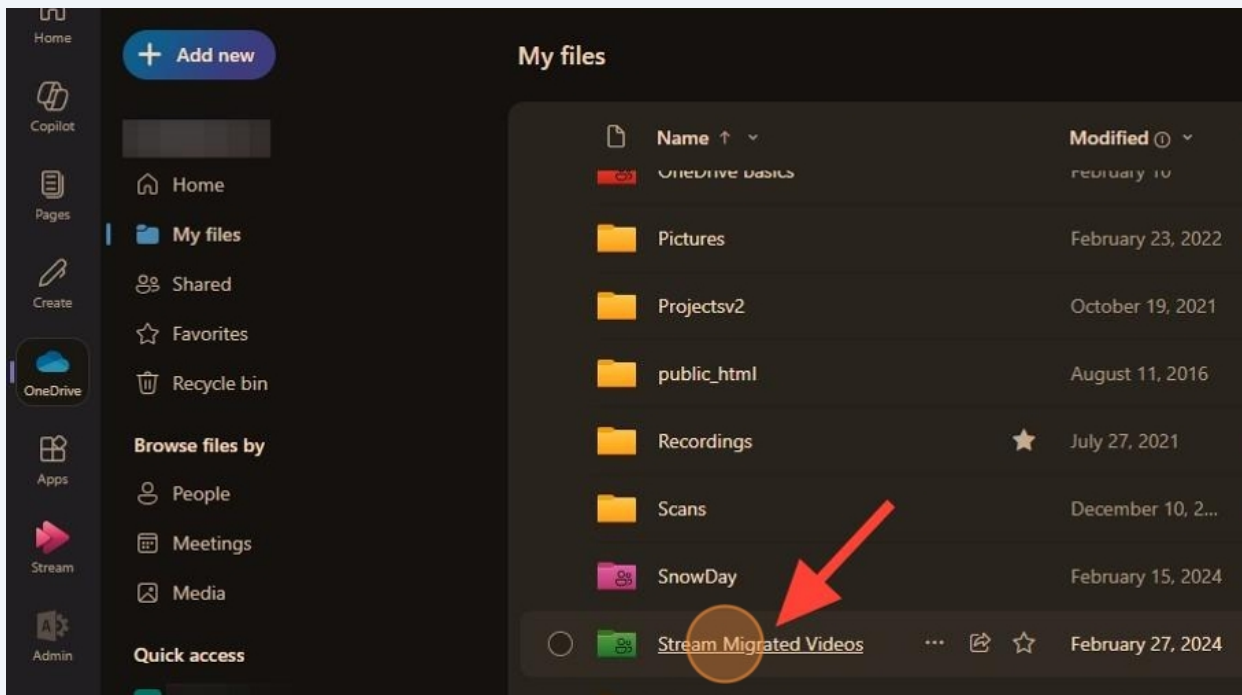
Home
Copilot
Pages
Create
OneDrive
Apps
Stream
Admin

Add new

Home
My files
Shared
Favorites
Recycle bin

Browse files by
People
Meetings
Media

Quick access

My files

| | Name ↑ | Modified |
|---|---|---|
| | OneDrive basics | February 10 |
| | Pictures | February 23, 2022 |
| | Projectsv2 | October 19, 2021 |
| | public_html | August 11, 2016 |
| | Recordings | July 27, 2021 |
| | Scans | December 10, 2... |
| | SnowDay | February 15, 2024 |
| | Stream Migrated Videos | February 27, 2024 |